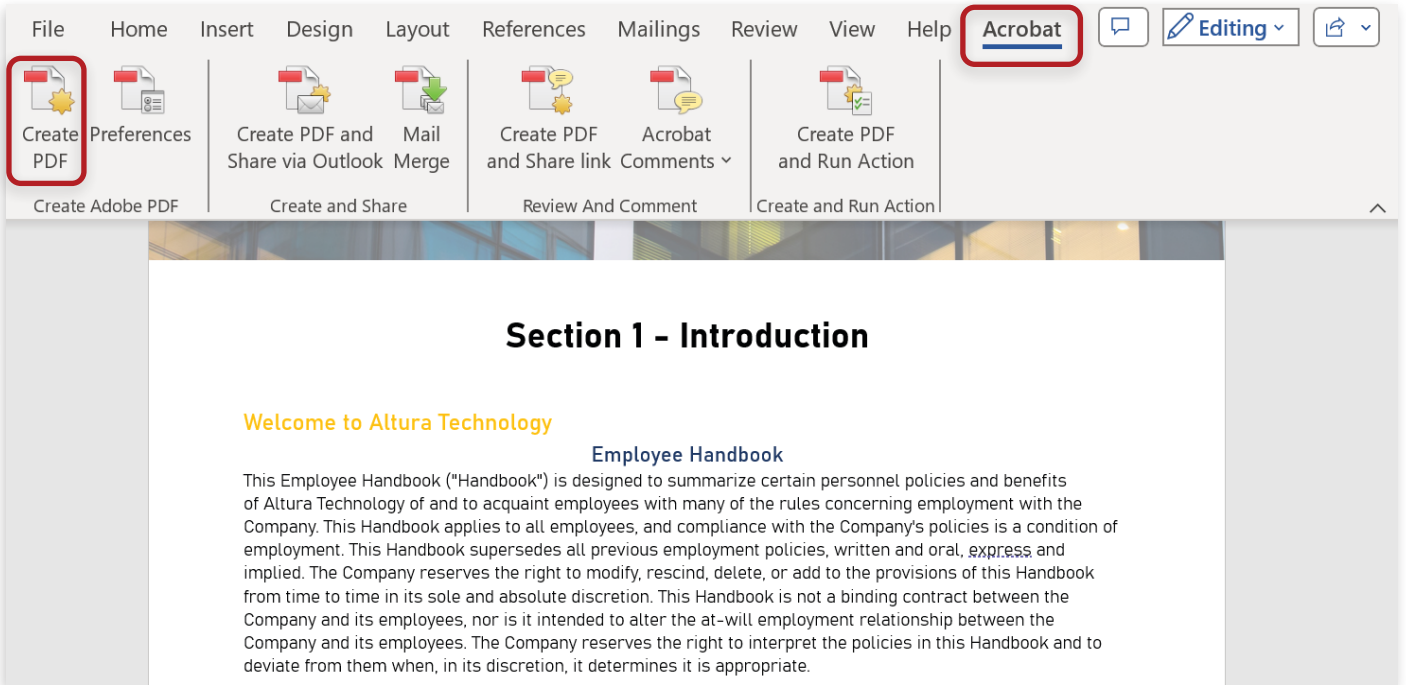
File Home Insert Design Layout References Mailings Review View Help Acrobat

Editing

Create PDF

Preferences

Create Adobe PDF

Create PDF and Share via Outlook

Mail Merge

Create and Share

Create PDF and Share link

Acrobat Comments

Review And Comment

Create PDF and Run Action

Create and Run Action

Section 1 - Introduction

Welcome to Altura Technology

Employee Handbook

This Employee Handbook ("Handbook") is designed to summarize certain personnel policies and benefits of Altura Technology of and to acquaint employees with many of the rules concerning employment with the Company. This Handbook applies to all employees, and compliance with the Company's policies is a condition of employment. This Handbook supersedes all previous employment policies, written and oral, express and implied. The Company reserves the right to modify, rescind, delete, or add to the provisions of this Handbook from time to time in its sole and absolute discretion. This Handbook is not a binding contract between the Company and its employees, nor is it intended to alter the at-will employment relationship between the Company and its employees. The Company reserves the right to interpret the policies in this Handbook and to deviate from them when, in its discretion, it determines it is appropriate.